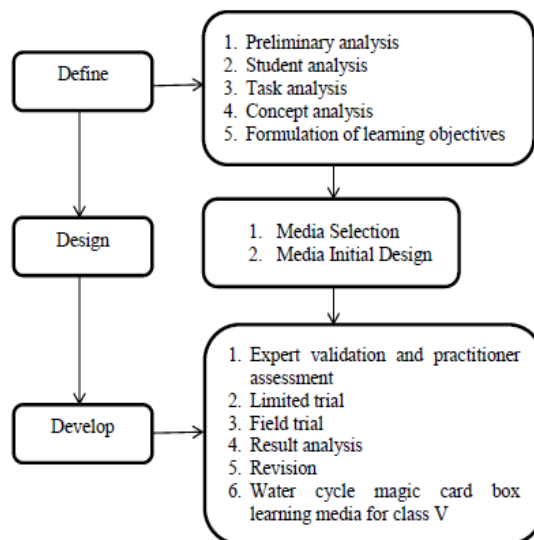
Define

1. Preliminary analysis
2. Student analysis
3. Task analysis
4. Concept analysis
5. Formulation of learning objectives

Design

1. Media Selection
2. Media Initial Design

Develop

1. Expert validation and practitioner assessment
2. Limited trial
3. Field trial
4. Result analysis
5. Revision
6. Water cycle magic card box learning media for class V